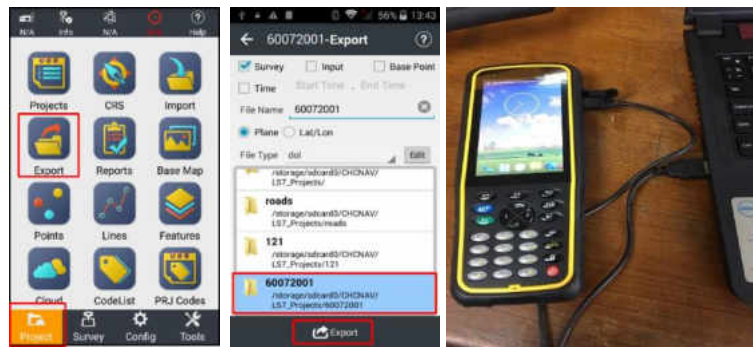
N/A Info N/A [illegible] Help

Projects CRS Import

Export Reports Base Map

Points Lines Features

Cloud CodeList PRJ Codes

Project Survey Config Tools

56% 13:43

← 60072001-Export ?

Survey Input Base Point

Time Start Time End Time

File Name 60072001

Plane Lat/Lon

File Type dxf Edit

/storage/sdcard0/CHCNAV/LS7_Projects/

roads
/storage/sdcard0/CHCNAV/LS7_Projects/roads

121
/storage/sdcard0/CHCNAV/LS7_Projects/121

60072001
/storage/sdcard0/CHCNAV/LS7_Projects/60072001

Export